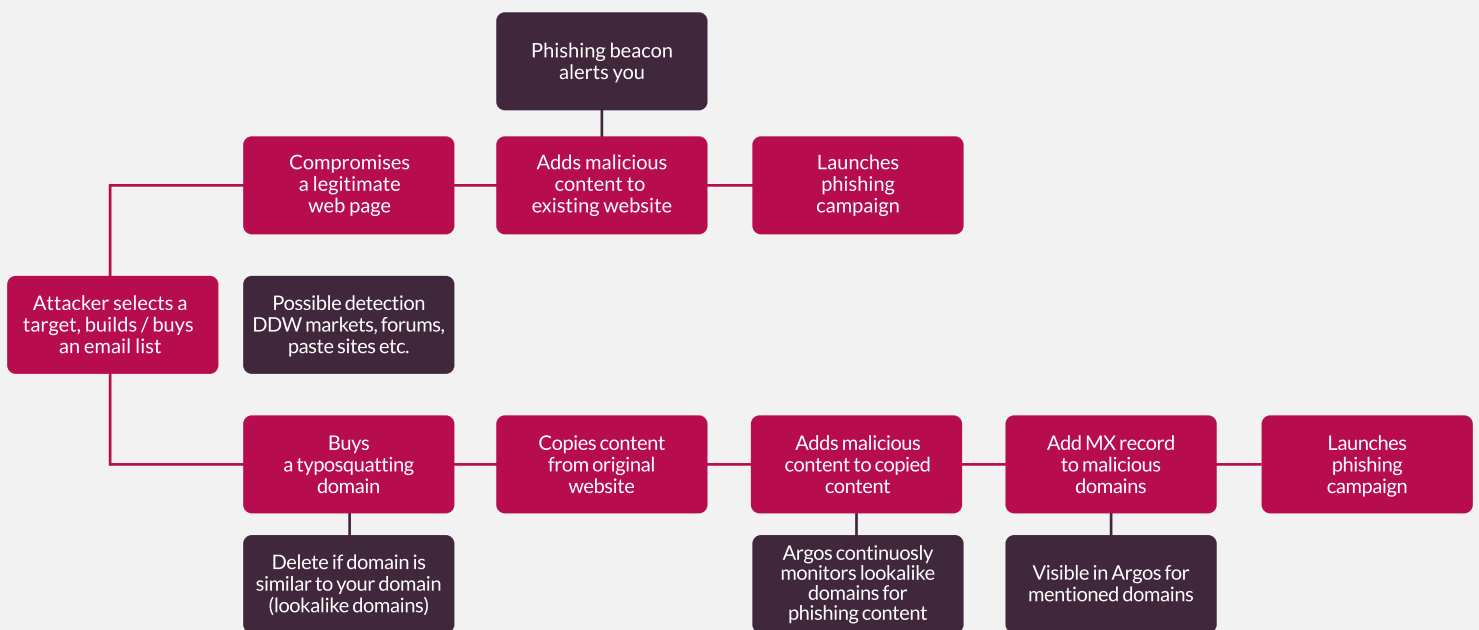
Phishing beacon alerts you

Compromises a legitimate web page

Adds malicious content to existing website

Launches phishing campaign

Attacker selects a target, builds / buys an email list

Possible detection DDW markets, forums, paste sites etc.

Buys a typosquatting domain

Copies content from original website

Adds malicious content to copied content

Add MX record to malicious domains

Launches phishing campaign

Delete if domain is similar to your domain (lookalike domains)

Argos continuosly monitors lookalike domains for phishing content

Visible in Argos for mentioned domains